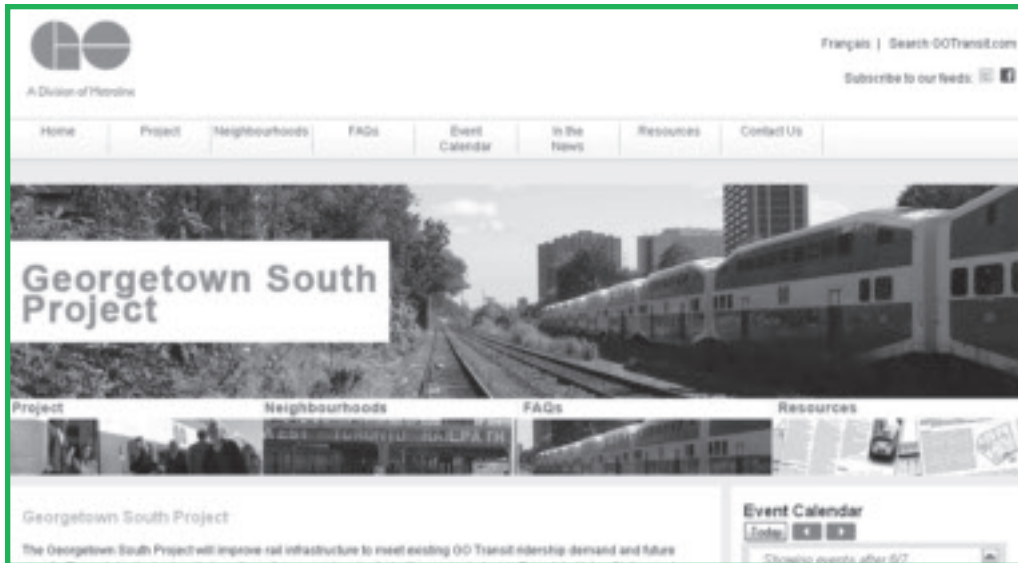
A Division of Metrolinx

Français | Search GOTransit.com

Subscribe to our feeds:

Home | Project | Neighbourhoods | FAQs | Event Calendar | In the News | Resources | Contact Us

Georgetown South Project

Project

Neighbourhoods

FAQs

Resources

Georgetown South Project

The Georgetown South Project will improve rail infrastructure to meet existing GO Transit ridership demand and future

Event Calendar

Today

Showing events after 6/7